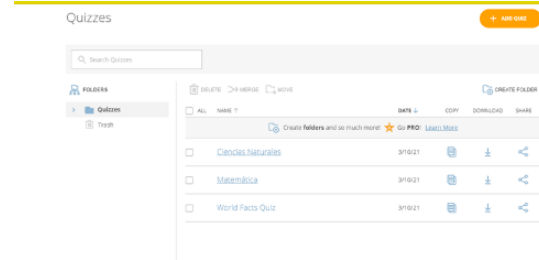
Quizzes

+ ADD QUIZ

Search Quizzes

FOLDERS

Quizzes

Trash

DELETE MERGE MOVE

CREATE FOLDER

| ALL | NAME | DATE | COPY | DOWNLOAD | SHARE |
|---|---|---|---|---|---|
| | Create folders and so much more! Go PRO! Learn More | | | | |
| | Ciencias Naturales | 3/10/21 | | | |
| | Matemática | 3/10/21 | | | |
| | World Facts Quiz | 3/10/21 | | | |